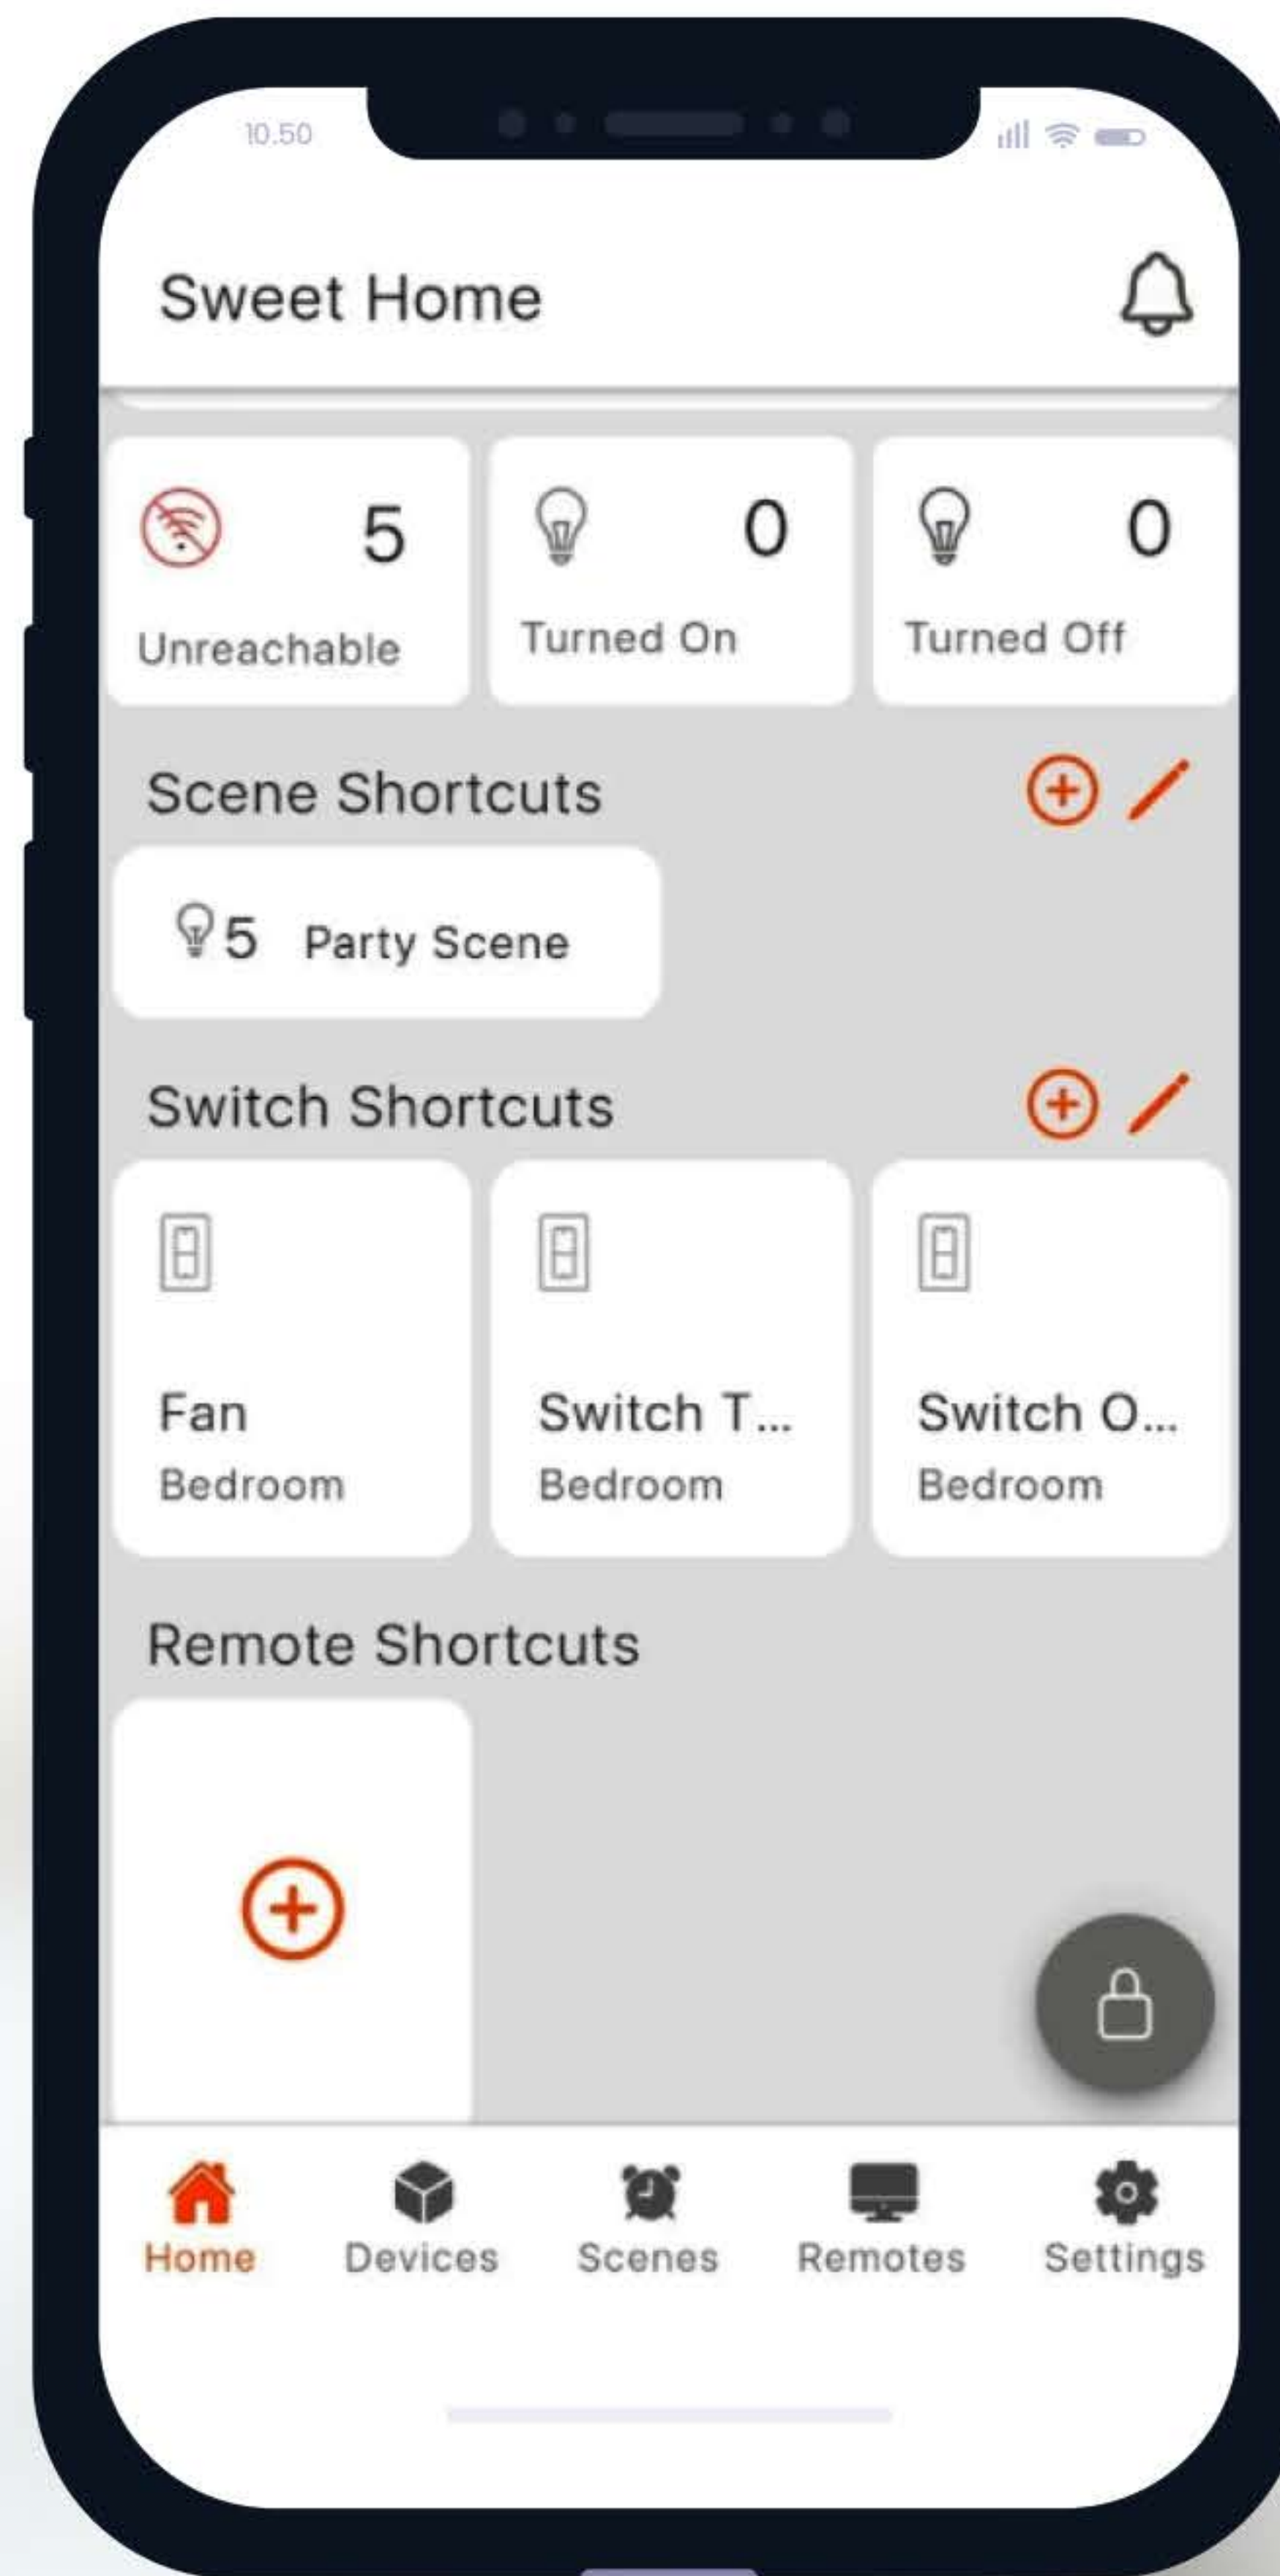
10.50

Sweet Home

5
Unreachable

0
Turned On

0
Turned Off

Scene Shortcuts

5 Party Scene

Switch Shortcuts

Fan
Bedroom

Switch T...
Bedroom

Switch O...
Bedroom

Remote Shortcuts

Home
Devices
Scenes
Remotes
Settings